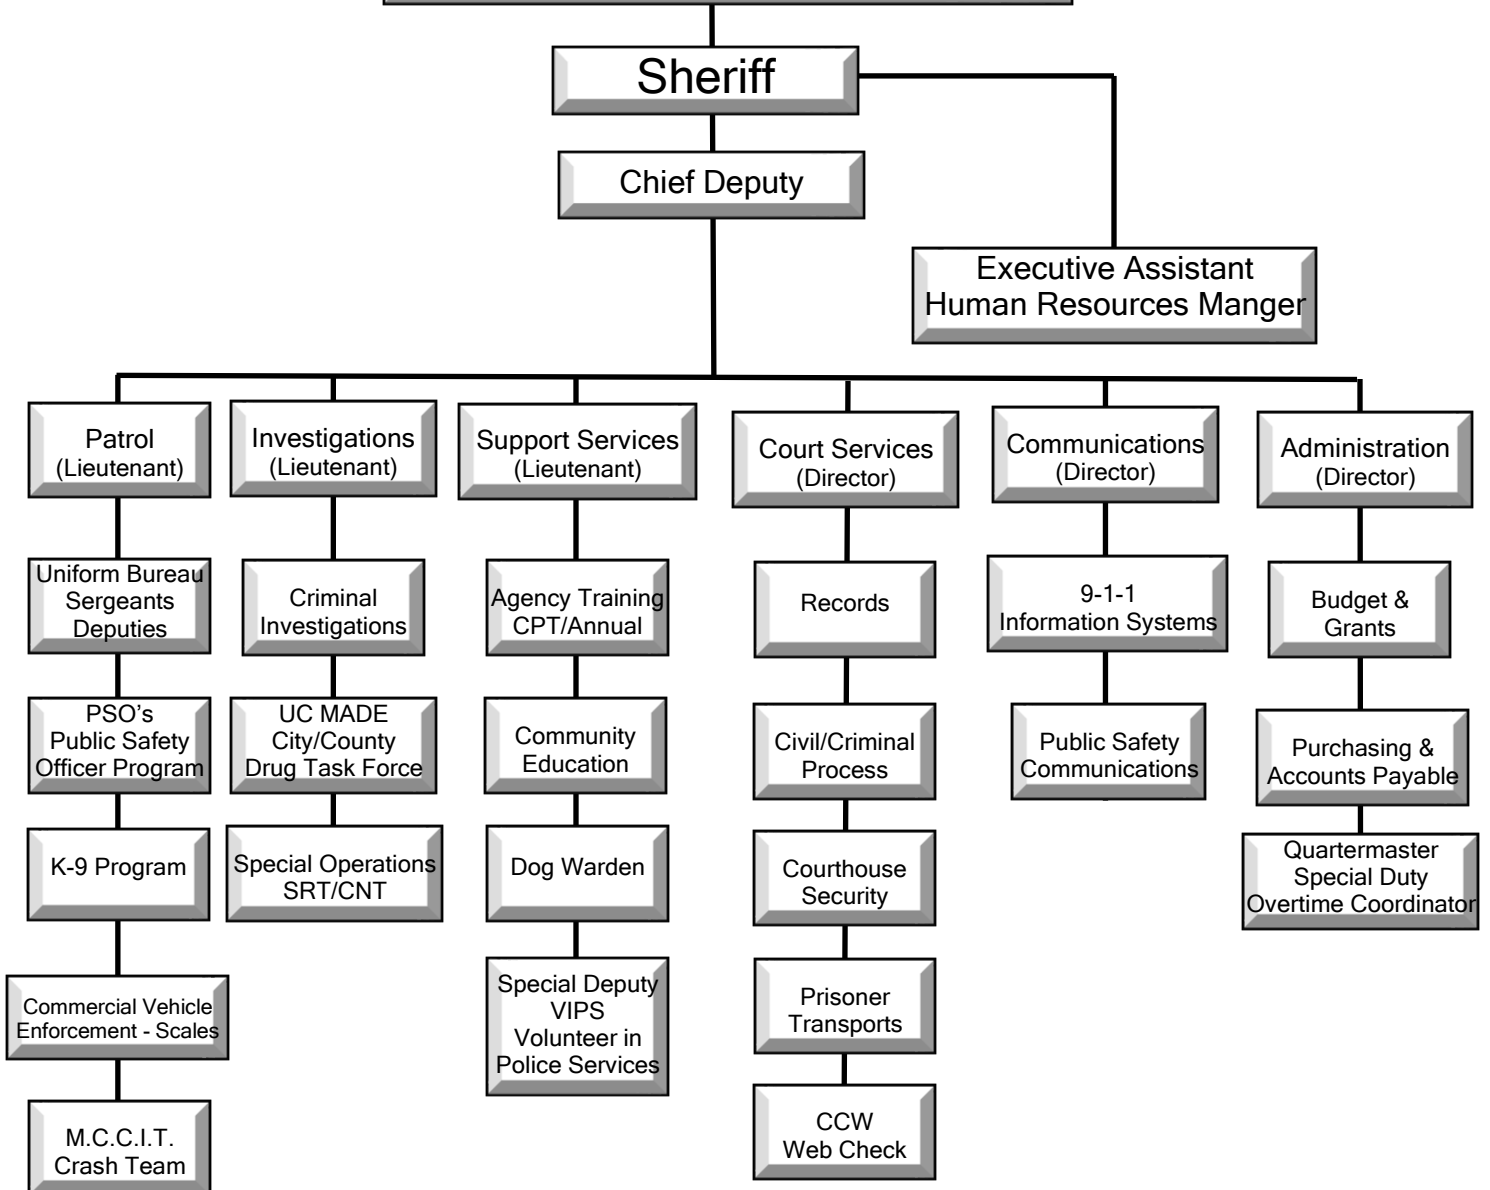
Sheriff

Chief Deputy

Executive Assistant
Human Resources Manger

Patrol
(Lieutenant)

Uniform Bureau
Sergeants
Deputies

PSO's
Public Safety
Officer Program

K-9 Program

Commercial Vehicle
Enforcement - Scales

M.C.C.I.T.
Crash Team

Investigations
(Lieutenant)

Criminal
Investigations

UC MADE
City/County
Drug Task Force

Special Operations
SRT/CNT

Support Services
(Lieutenant)

Agency Training
CPT/Annual

Community
Education

Dog Warden

Special Deputy
VIPS
Volunteer in
Police Services

Court Services
(Director)

Records

Civil/Criminal
Process

Courthouse
Security

Prisoner
Transports

CCW
Web Check

Communications
(Director)

9-1-1
Information Systems

Public Safety
Communications

Administration
(Director)

Budget &
Grants

Purchasing &
Accounts Payable

Quartermaster
Special Duty
Overtime Coordinator